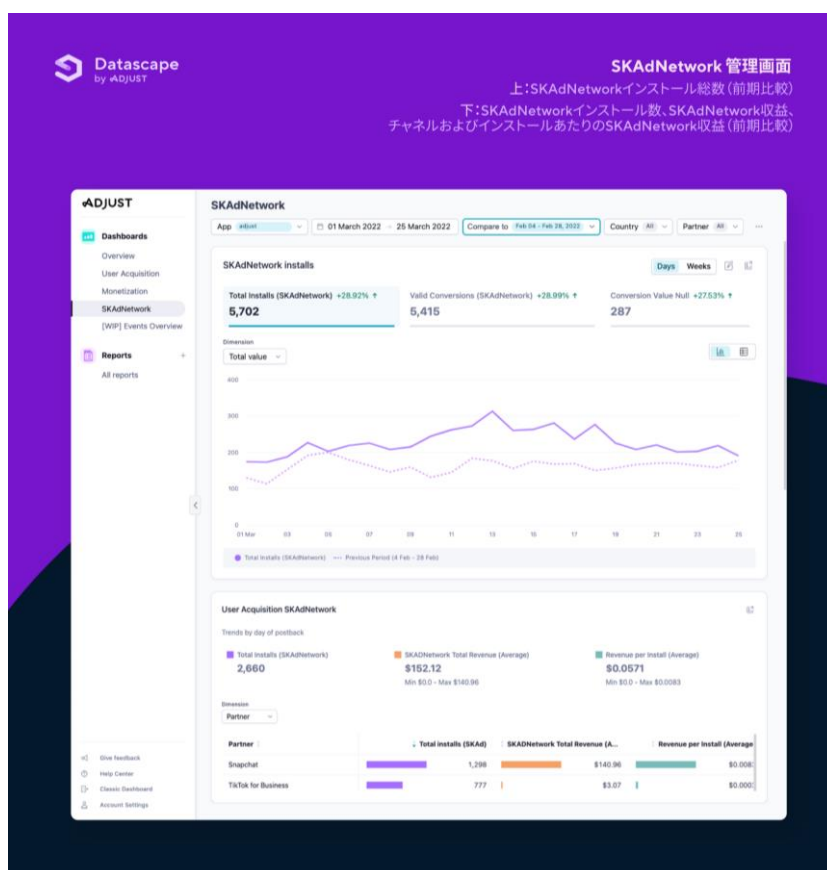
Datascape
by ADJUST

SKAdNetwork 管理画面
上：SKAdNetworkインストール総数（前期比較）
下：SKAdNetworkインストール数、SKAdNetwork収益、チャネルおよびインストールあたりのSKAdNetwork収益（前期比較）

ADJUST

Dashboards
Overview
User Acquisition
Monetization
SKAdNetwork
[WIP] Events Overview

Reports
All reports

Give feedback
Help Center
Classic Dashboard
Account Settings

SKAdNetwork

App adjust | 01 March 2022 → 25 March 2022 | Compare to Feb 04 - Feb 28, 2022 | Country All | Partner All

SKAdNetwork installs
Days Weeks

Total Installs (SKAdNetwork) +28.92% ↑
5,702

Valid Conversions (SKAdNetwork) +28.99% ↑
5,415

Conversion Value Null +27.53% ↑
287

Dimension
Total value

400
300
200
100
0
01 Mar 03 05 07 09 11 13 15 17 19 21 23 25

Total Installs (SKAdNetwork) Previous Period (4 Feb - 28 Feb)

User Acquisition SKAdNetwork
Trends by day of postback

Total Installs (SKAdNetwork)
2,660

SKADNetwork Total Revenue (Average)
$152.12
Min $0.0 - Max $140.96

Revenue per Install (Average)
$0.0571
Min $0.0 - Max $0.0083

Dimension
Partner

| Partner | Total installs (SKAd) | SKADNetwork Total Revenue (A... | Revenue per Install (Average |
|---|---|---|---|
| Snapchat | 1,298 | $140.96 | $0.008 |
| TikTok for Business | 777 | $3.07 | $0.000 |